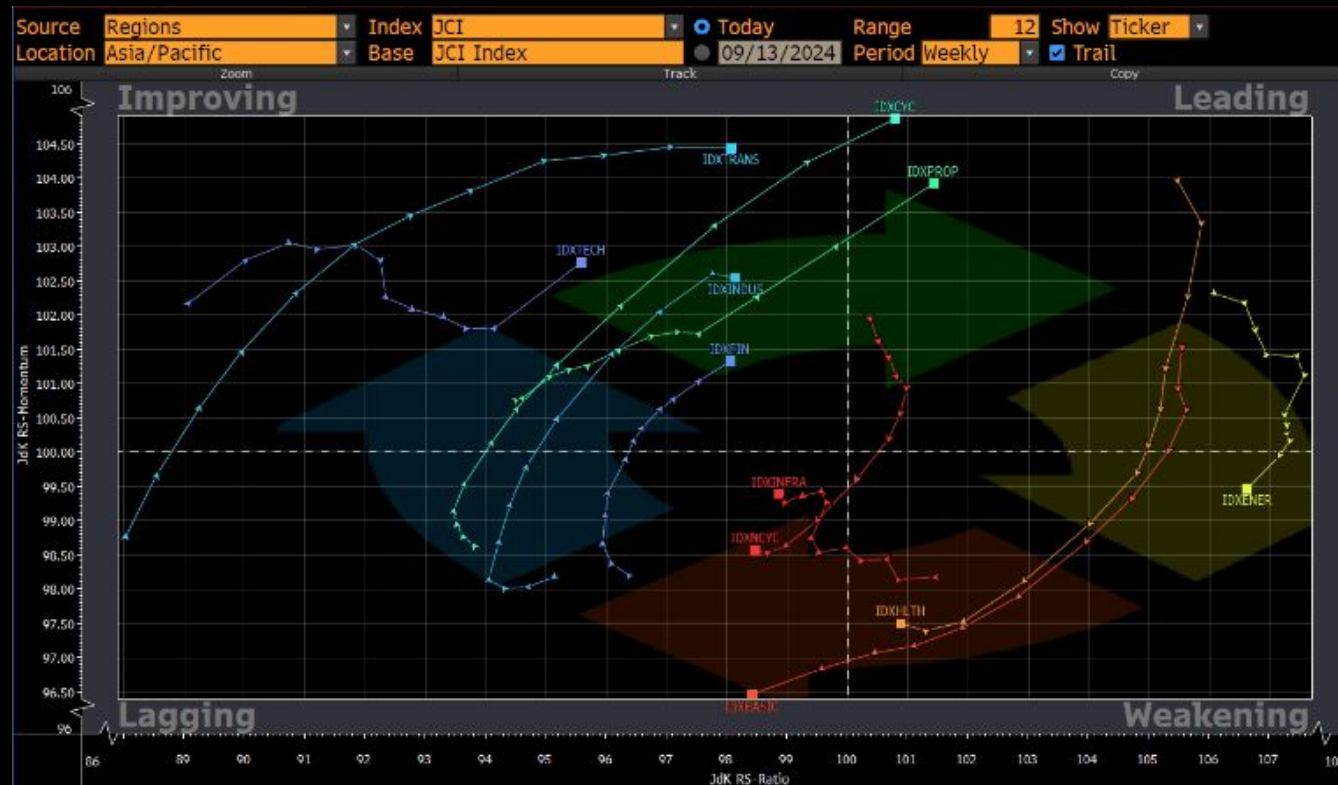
Source Regions
Location Asia/Pacific
Index JCI
Base JCI Index
Today
09/13/2024
Range 12
Period Weekly
Show Ticker
Trail
Zoom
Track
Copy

Improving
Leading
Lagging
Weakening

IDXCYC
IDXTRANS
IDXPROP
IDXTECH
IDXINDUS
IDXFIN
IDXINFRA
IDXNCYC
IDXENER
IDXHLTH
IDXBASIC

JdK RS-Momentum
106
104.50
104.00
103.50
103.00
102.50
102.00
101.50
101.00
100.50
100.00
99.50
99.00
98.50
98.00
97.50
97.00
96.50
96

JdK RS-Ratio
86
89
90
91
92
93
94
95
96
97
98
99
100
101
102
103
104
105
106
107
10